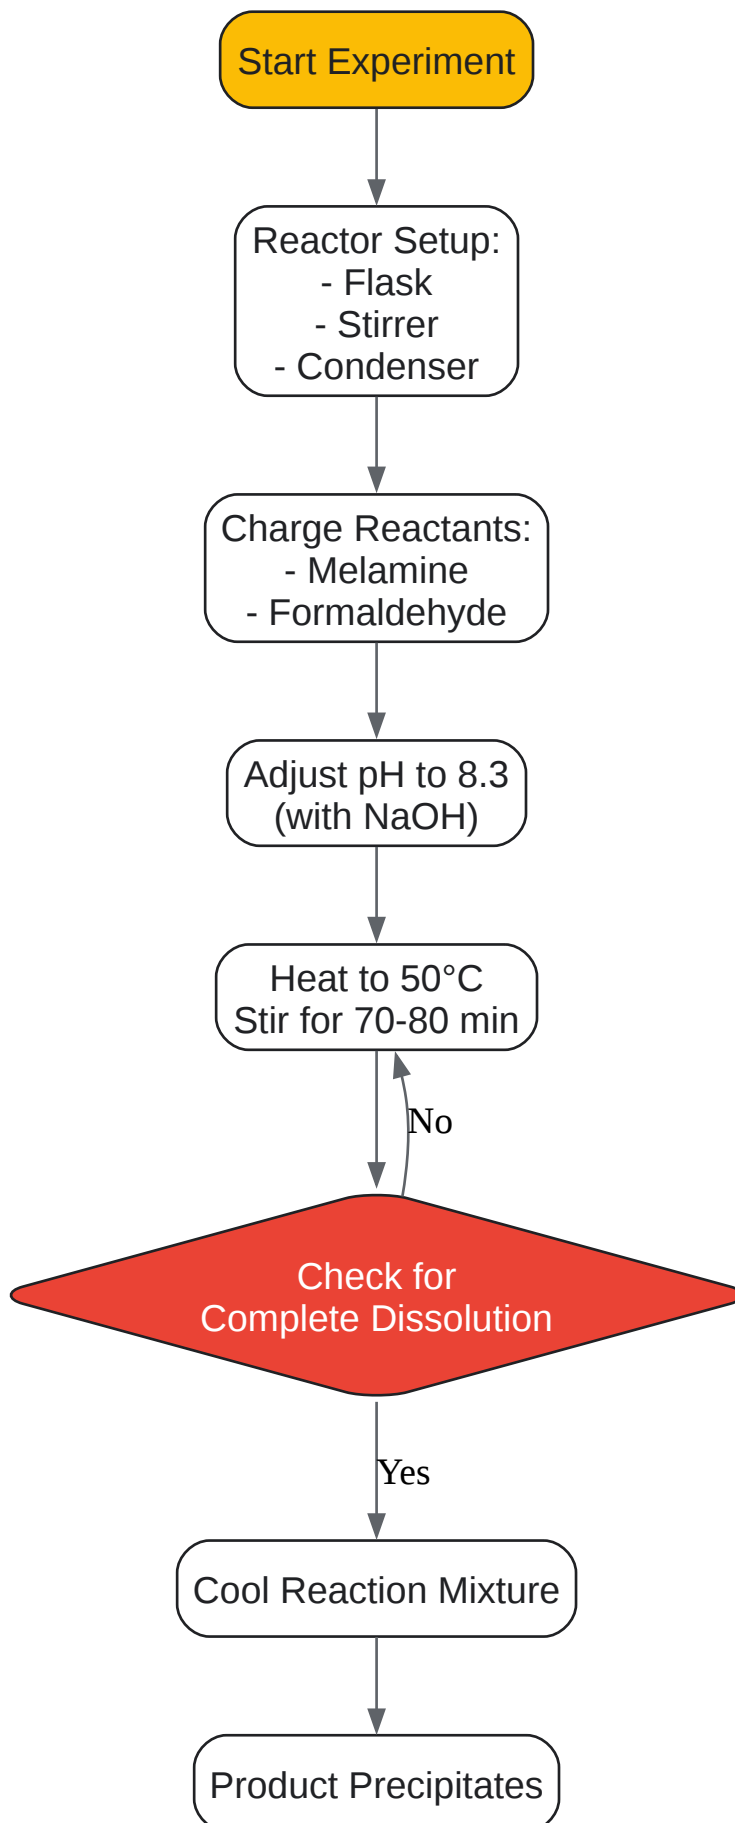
Start Experiment

Reactor Setup:
- Flask
- Stirrer
- Condenser

Charge Reactants:
- Melamine
- Formaldehyde

Adjust pH to 8.3
(with NaOH)

Heat to 50°C
Stir for 70-80 min

No

Check for
Complete Dissolution

Yes

Cool Reaction Mixture

Product Precipitates